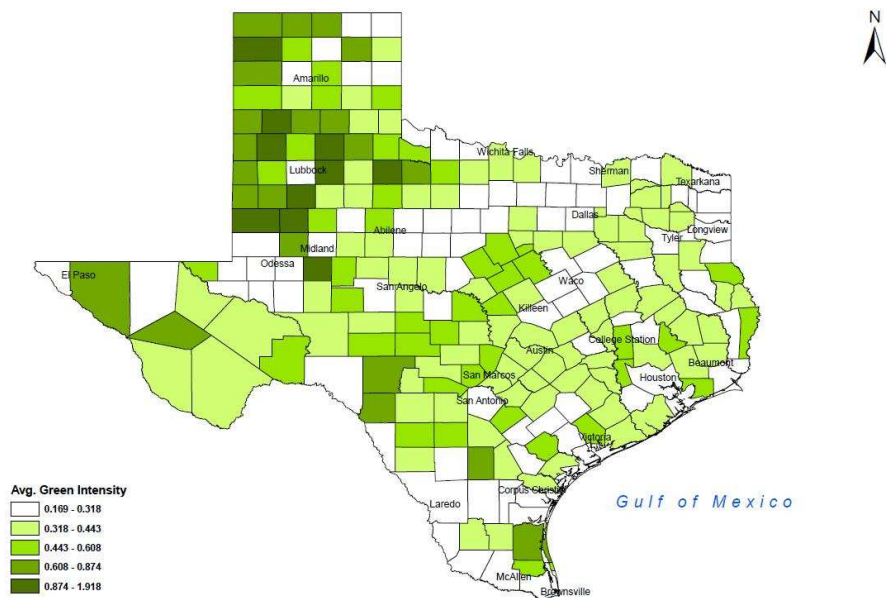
N

Amarillo

Lubbock

Wichita Falls

Sherman

Texarkana

Dallas

Tyler

Longview

Midland

Abilene

Odessa

El Paso

Waco

San Angelo

Killeen

College Station

Austin

Beaumont

San Marcos

Houston

San Antonio

Victoria

Laredo

Corpus Christi

Gulf of Mexico

McAllen

Brownsville

Avg. Green Intensity

0.169 - 0.318

0.318 - 0.443

0.443 - 0.608

0.608 - 0.874

0.874 - 1.918